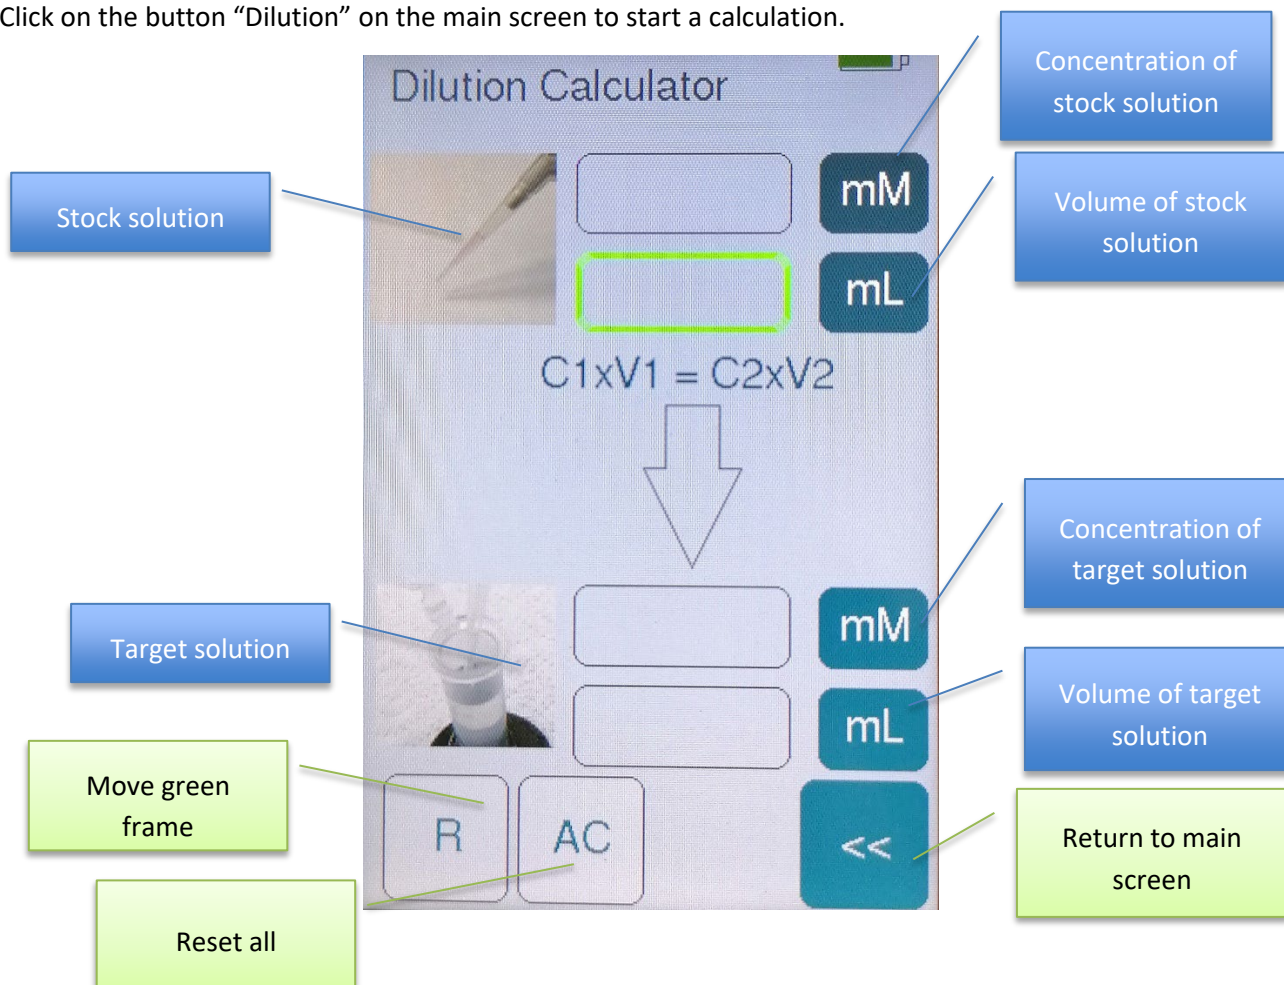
Click on the button “Dilution” on the main screen to start a calculation.

Dilution Calculator

Concentration of stock solution

Stock solution

mM

Volume of stock solution

mL

C1xV1 = C2xV2

Concentration of target solution

mM

Target solution

Volume of target solution

mL

Move green frame

R

AC

<<

Return to main screen

Reset all